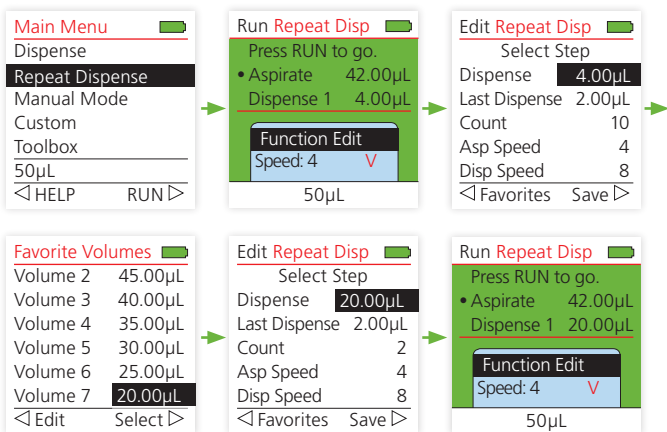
Main Menu
Dispense
Repeat Dispense
Manual Mode
Custom
Toolbox
50µL
◁ HELP RUN ▷

Run Repeat Disp
Press RUN to go.
• Aspirate 42.00µL
Dispense 1 4.00µL
Function Edit
Speed: 4 V
50µL

Edit Repeat Disp
Select Step
Dispense 4.00µL
Last Dispense 2.00µL
Count 10
Asp Speed 4
Disp Speed 8
◁ Favorites Save ▷

Favorite Volumes
Volume 2 45.00µL
Volume 3 40.00µL
Volume 4 35.00µL
Volume 5 30.00µL
Volume 6 25.00µL
Volume 7 20.00µL
◁ Edit Select ▷

Edit Repeat Disp
Select Step
Dispense 20.00µL
Last Dispense 2.00µL
Count 2
Asp Speed 4
Disp Speed 8
◁ Favorites Save ▷

Run Repeat Disp
Press RUN to go.
• Aspirate 42.00µL
Dispense 1 20.00µL
Function Edit
Speed: 4 V
50µL